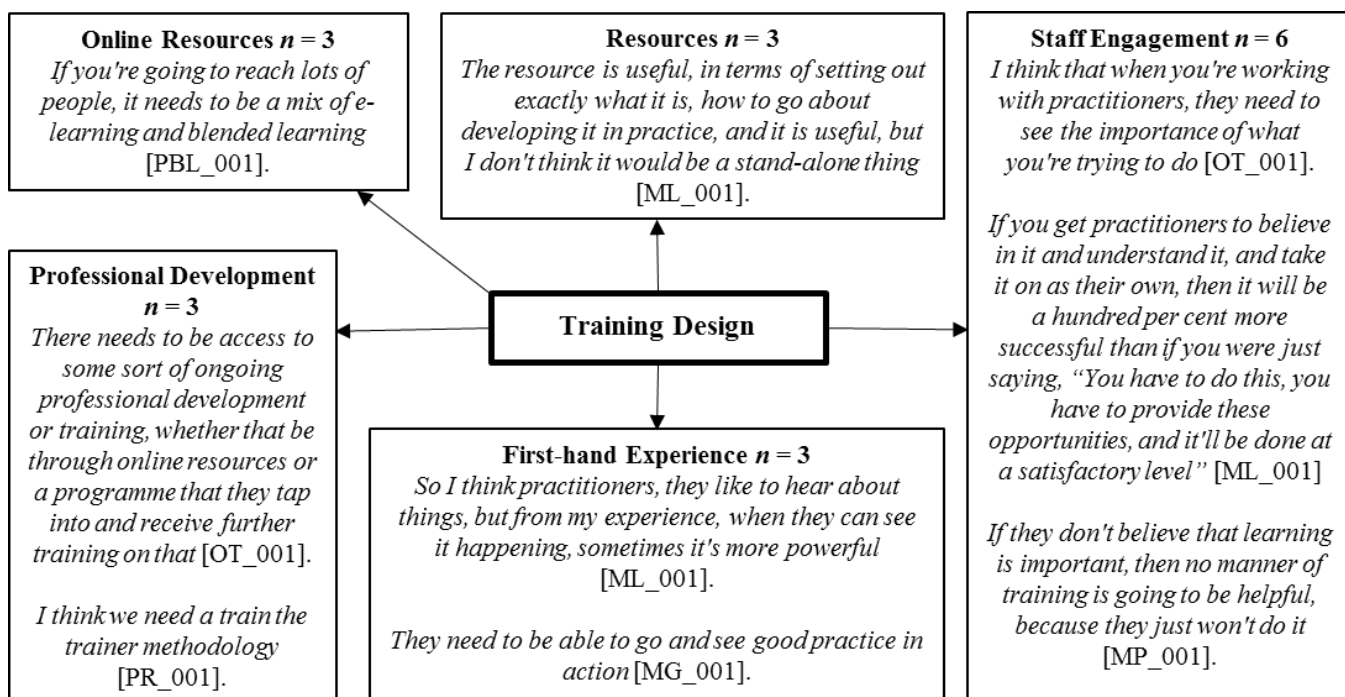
**Online Resources** $n = 3$
*If you're going to reach lots of people, it needs to be a mix of e-learning and blended learning* [PBL_001].

**Resources** $n = 3$
*The resource is useful, in terms of setting out exactly what it is, how to go about developing it in practice, and it is useful, but I don't think it would be a stand-alone thing* [ML_001].

**Staff Engagement** $n = 6$
*I think that when you're working with practitioners, they need to see the importance of what you're trying to do* [OT_001].

*If you get practitioners to believe in it and understand it, and take it on as their own, then it will be a hundred per cent more successful than if you were just saying, "You have to do this, you have to provide these opportunities, and it'll be done at a satisfactory level"* [ML_001]

*If they don't believe that learning is important, then no manner of training is going to be helpful, because they just won't do it* [MP_001].

**Professional Development** $n = 3$
*There needs to be access to some sort of ongoing professional development or training, whether that be through online resources or a programme that they tap into and receive further training on that* [OT_001].

*I think we need a train the trainer methodology* [PR_001].

**Training Design**

**First-hand Experience** $n = 3$
*So I think practitioners, they like to hear about things, but from my experience, when they can see it happening, sometimes it's more powerful* [ML_001].

*They need to be able to go and see good practice in action* [MG_001].